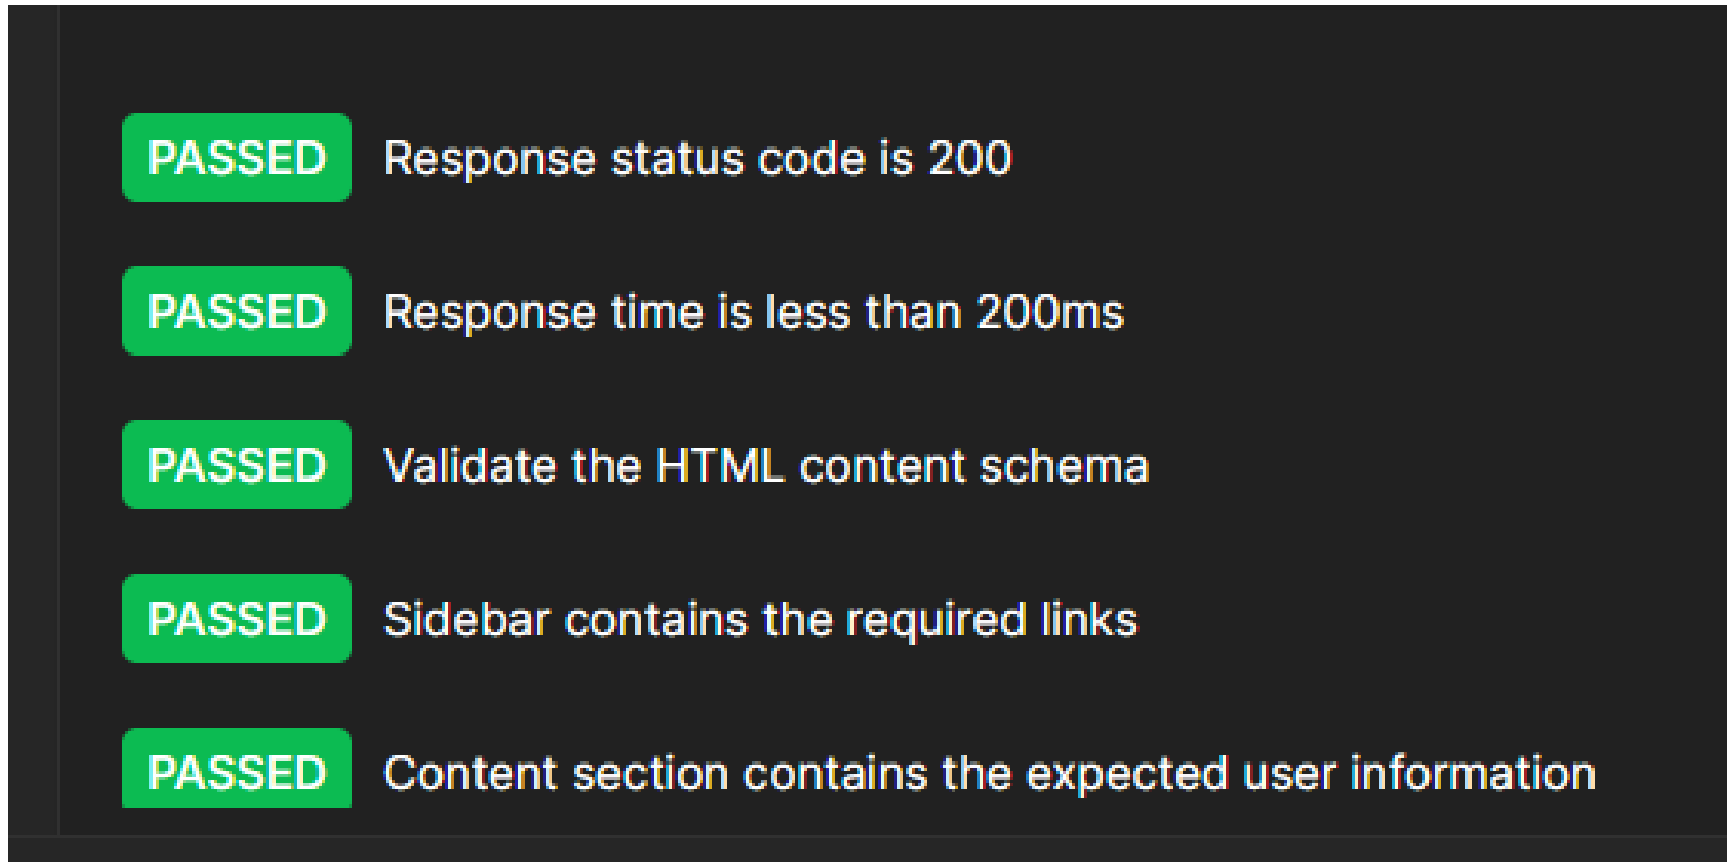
PASSED Response status code is 200

PASSED Response time is less than 200ms

PASSED Validate the HTML content schema

PASSED Sidebar contains the required links

PASSED Content section contains the expected user information